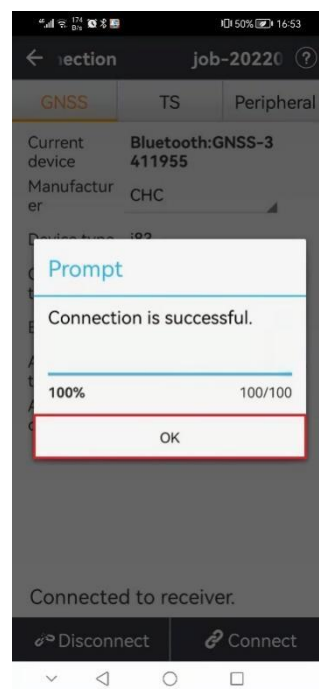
174 B/s 50% 16:53

← ection job-20220 ?

GNSS TS Peripheral

Current device Bluetooth:GNSS-3411955

Manufacturer CHC

Device type i93

Prompt

Connection is successful.

100% 100/100

OK

Connected to receiver.

Disconnect Connect